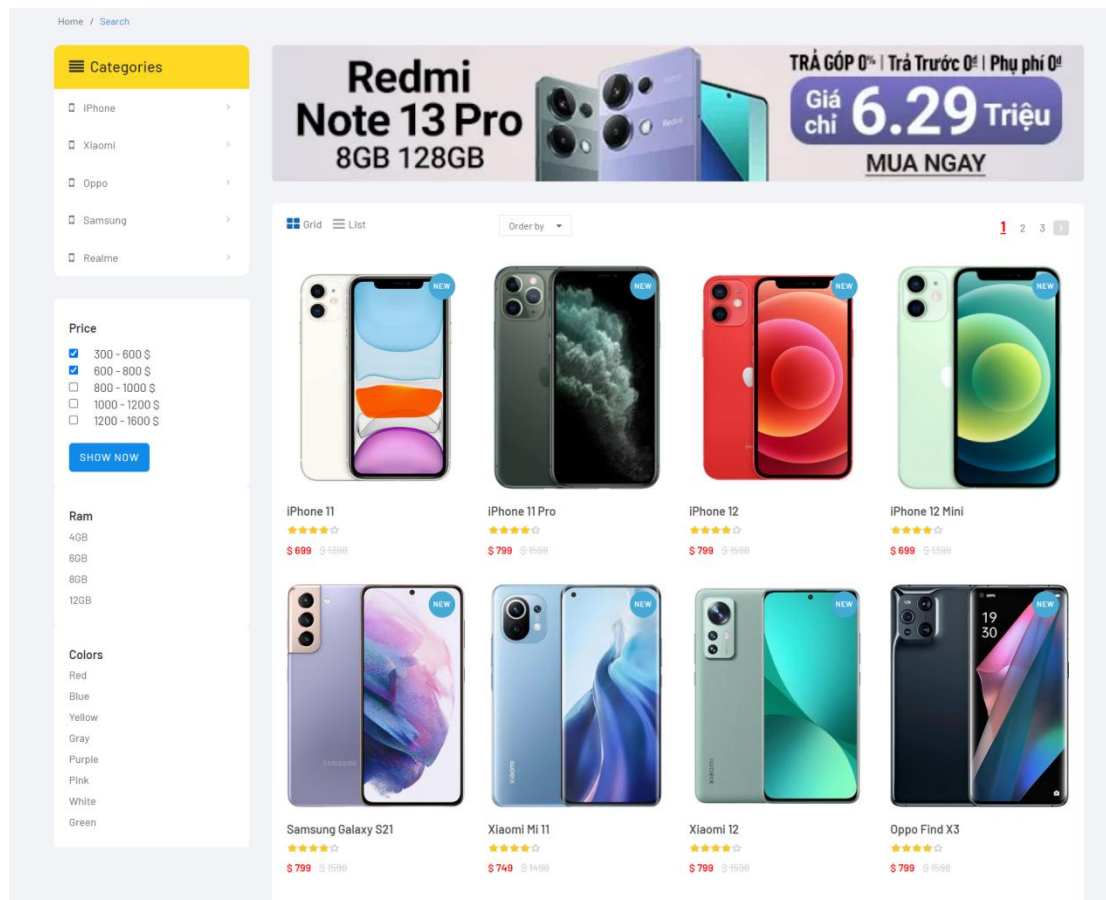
Home / Search

Categories

iPhone

Xiaomi

Oppo

Samsung

Realme

Price

300 - 600 $
600 - 800 $
800 - 1000 $
1000 - 1200 $
1200 - 1600 $

SHOW NOW

Ram

4GB
6GB
8GB
12GB

Colors

Red
Blue
Yellow
Gray
Purple
Pink
White
Green

Redmi Note 13 Pro 8GB 128GB

TRẢ GÓP 0% | Trả Trước 0đ | Phụ phí 0đ

Giá chỉ 6.29 Triệu

MUA NGAY

Grid List

Order by

1 2 3

NEW

iPhone 11
$ 699 $ 1398

iPhone 11 Pro
$ 799 $ 1598

iPhone 12
$ 799 $ 1598

iPhone 12 Mini
$ 699 $ 1398

Samsung Galaxy S21
$ 799 $ 1598

Xiaomi Mi 11
$ 749 $ 1498

Xiaomi 12
$ 799 $ 1598

Oppo Find X3
$ 799 $ 1598